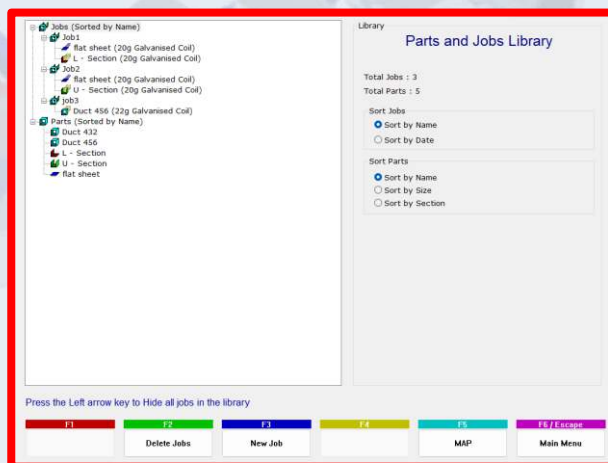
Jobs (Sorted by Name)
Job1
flat sheet (20g Galvanised Coil)
L - Section (20g Galvanised Coil)
Job2
flat sheet (20g Galvanised Coil)
U - Section (20g Galvanised Coil)
job3
Duct 456 (22g Galvanised Coil)
Parts (Sorted by Name)
Duct 432
Duct 456
L - Section
U - Section
flat sheet

Library
Parts and Jobs Library

Total Jobs : 3
Total Parts : 5

Sort Jobs
Sort by Name
Sort by Date

Sort Parts
Sort by Name
Sort by Size
Sort by Section

Press the Left arrow key to Hide all jobs in the library

F1
F2
Delete Jobs
F3
New Job
F4
F5
MAP
F6 / Escape
Main Menu